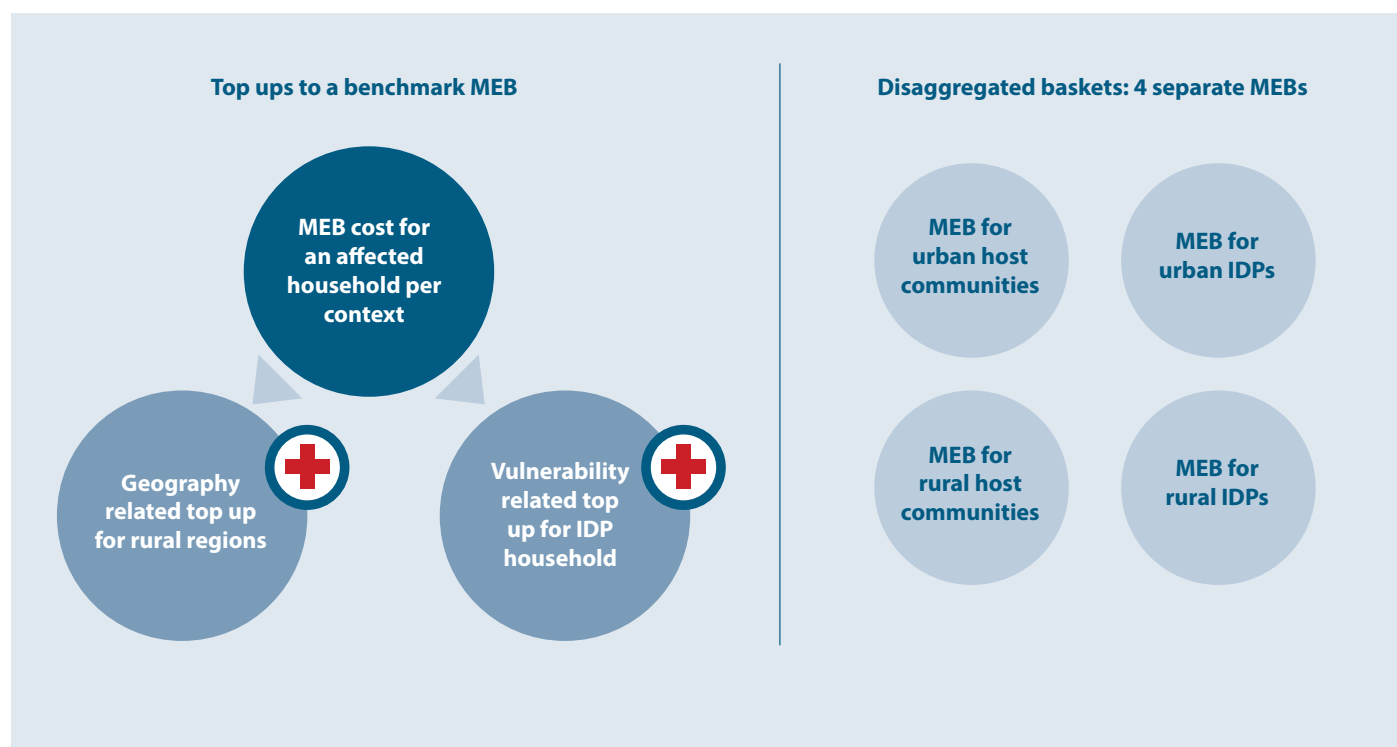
Top ups to a benchmark MEB

MEB cost for an affected household per context

Geography related top up for rural regions

Vulnerability related top up for IDP household

Disaggregated baskets: 4 separate MEBs

MEB for urban host communities

MEB for urban IDPs

MEB for rural host communities

MEB for rural IDPs